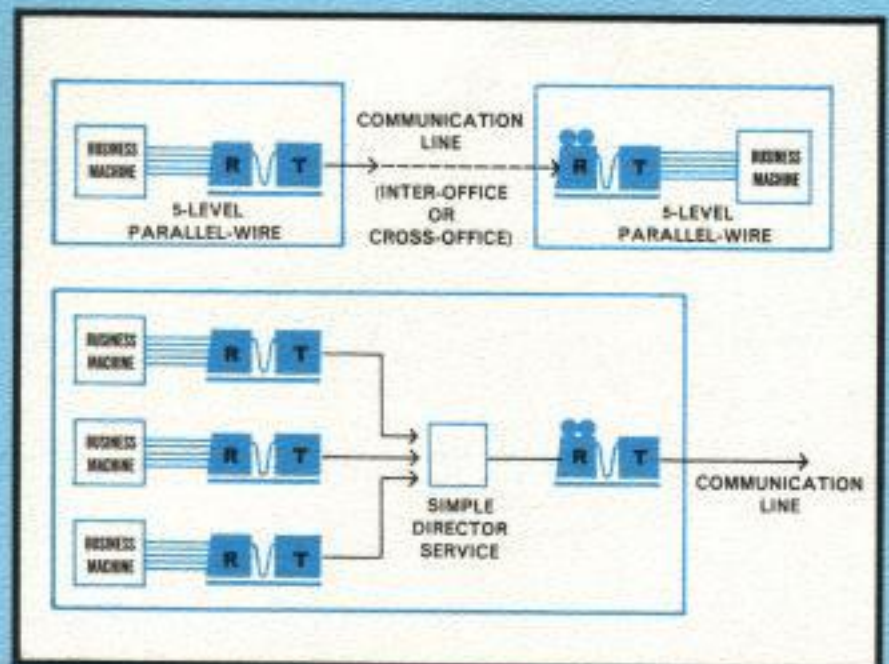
BUSINESS MACHINE

R T

5-LEVEL PARALLEL-WIRE

COMMUNICATION LINE

(INTER-OFFICE OR CROSS-OFFICE)

R T

BUSINESS MACHINE

5-LEVEL PARALLEL-WIRE

BUSINESS MACHINE

R T

BUSINESS MACHINE

R T

BUSINESS MACHINE

R T

SIMPLE DIRECTOR SERVICE

R T

COMMUNICATION LINE